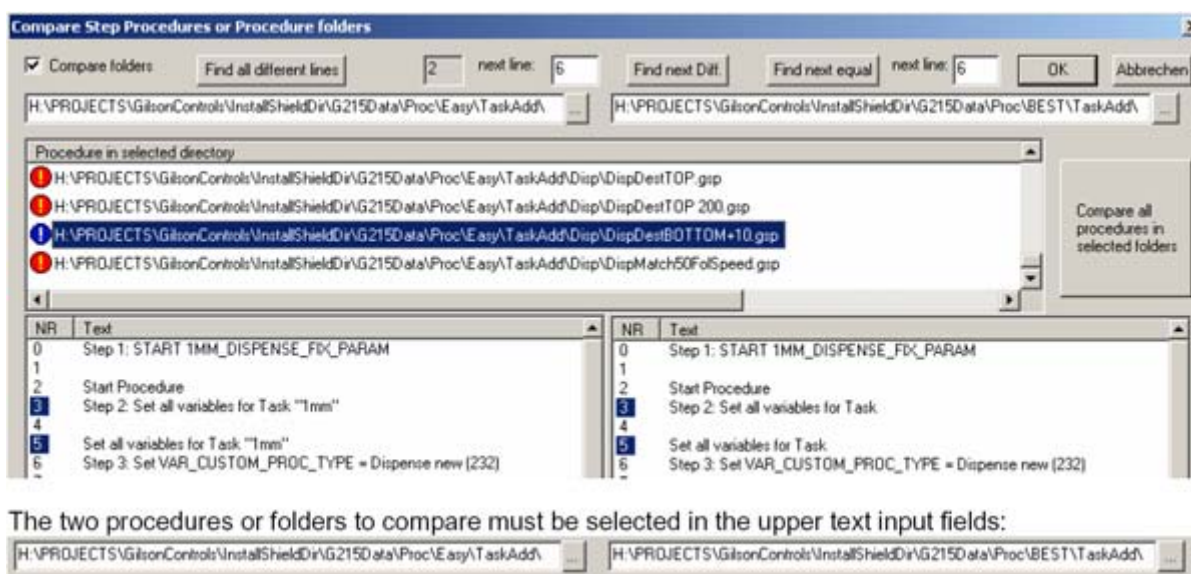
Compare Step Procedures or Procedure folders

Compare folders | Find all different lines | 2 | next line: 6 | Find next Diff. | Find next equal | next line: 6 | OK | Abbrechen

H:\PROJECTS\GilsonControls\InstallShieldDir\G215Data\Proc\Easy\TaskAdd\ ...
H:\PROJECTS\GilsonControls\InstallShieldDir\G215Data\Proc\BEST\TaskAdd\ ...

Procedure in selected directory
H:\PROJECTS\GilsonControls\InstallShieldDir\G215Data\Proc\Easy\TaskAdd\Disp\DispDestTOP.gsp
H:\PROJECTS\GilsonControls\InstallShieldDir\G215Data\Proc\Easy\TaskAdd\Disp\DispDestTOP 200.gsp
H:\PROJECTS\GilsonControls\InstallShieldDir\G215Data\Proc\Easy\TaskAdd\Disp\DispDestBOTTOM+10.gsp
H:\PROJECTS\GilsonControls\InstallShieldDir\G215Data\Proc\Easy\TaskAdd\Disp\DispMatch50FolSpeed.gsp

Compare all procedures in selected folders

| NR | Text |
|---|---|
| 0 | Step 1: START 1MM_DISPENSE_FIX_PARAM |
| 1 | |
| 2 | Start Procedure |
| 3 | Step 2: Set all variables for Task "1mm" |
| 4 | |
| 5 | Set all variables for Task "1mm" |
| 6 | Step 3: Set VAR_CUSTOM_PROC_TYPE = Dispense new (232) |

| NR | Text |
|---|---|
| 0 | Step 1: START 1MM_DISPENSE_FIX_PARAM |
| 1 | |
| 2 | Start Procedure |
| 3 | Step 2: Set all variables for Task |
| 4 | |
| 5 | Set all variables for Task |
| 6 | Step 3: Set VAR_CUSTOM_PROC_TYPE = Dispense new (232) |

The two procedures or folders to compare must be selected in the upper text input fields:
H:\PROJECTS\GilsonControls\InstallShieldDir\G215Data\Proc\Easy\TaskAdd\ ...
H:\PROJECTS\GilsonControls\InstallShieldDir\G215Data\Proc\BEST\TaskAdd\ ...